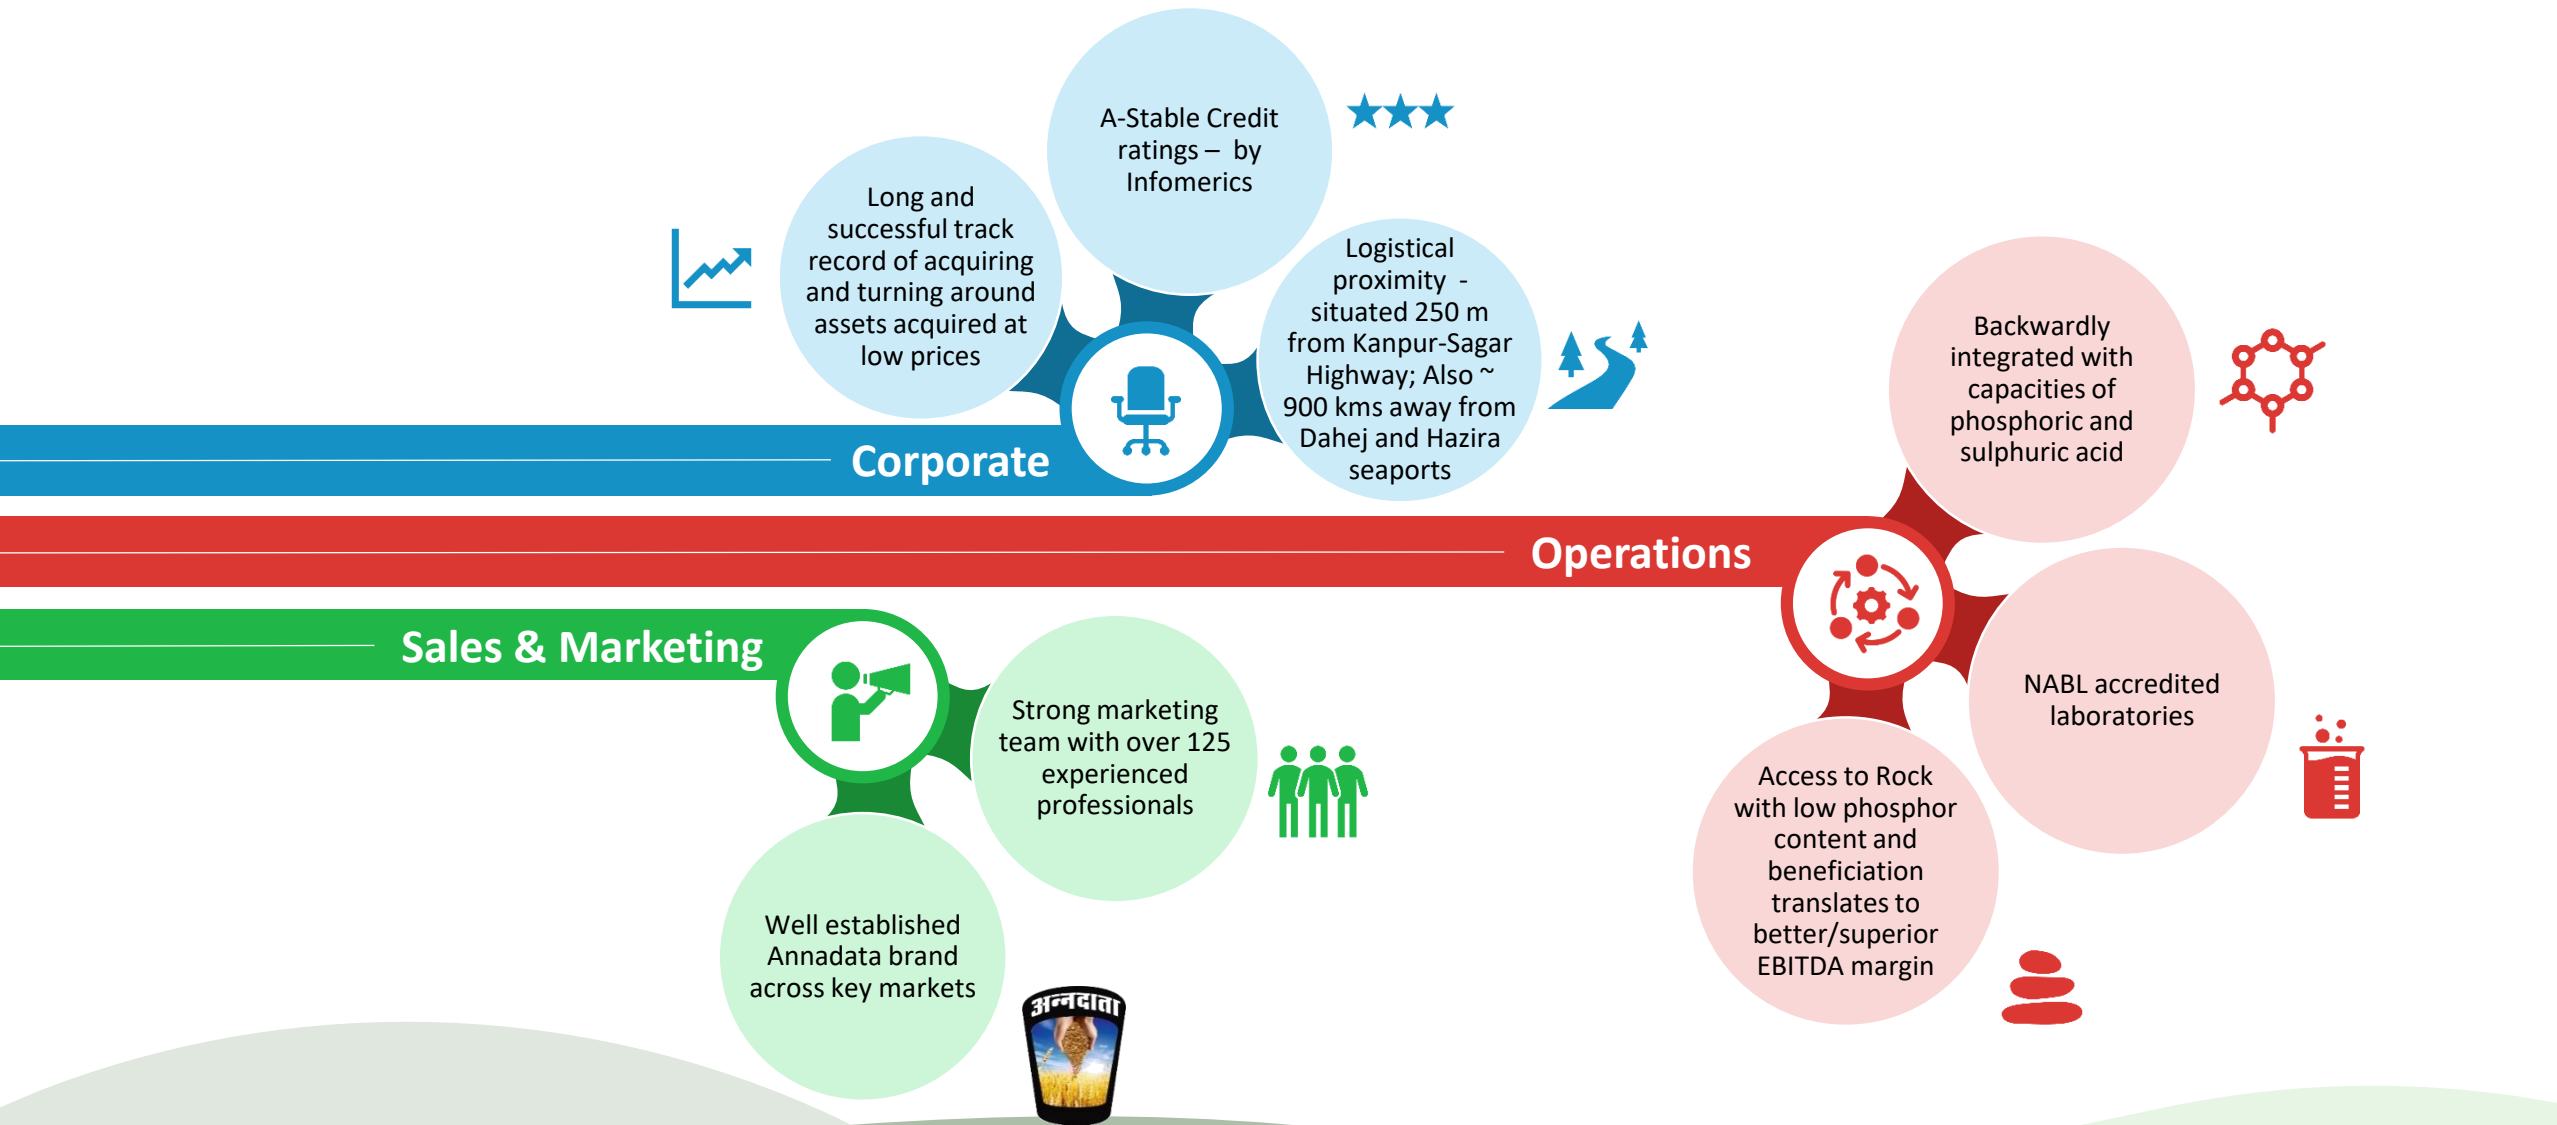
A-Stable Credit ratings – by Infomerics

Long and successful track record of acquiring and turning around assets acquired at low prices

Logistical proximity - situated 250 m from Kanpur-Sagar Highway; Also ~ 900 kms away from Dahej and Hazira seaports

Corporate

Backwardly integrated with capacities of phosphoric and sulphuric acid

Operations

NABL accredited laboratories

Access to Rock with low phosphor content and beneficiation translates to better/superior EBITDA margin

Sales & Marketing

Strong marketing team with over 125 experienced professionals

Well established Annadata brand across key markets

अन्नदाता